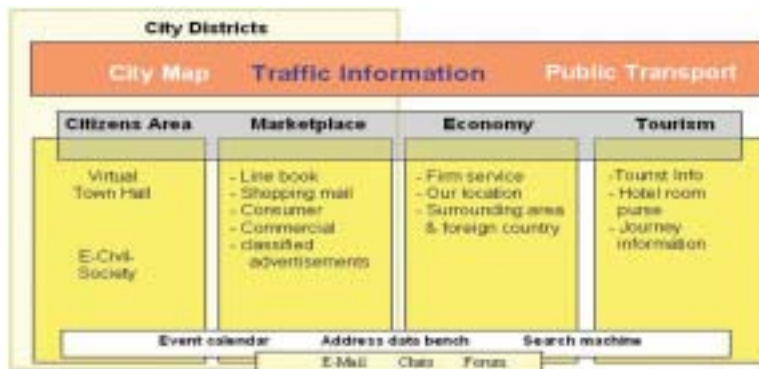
City Districts

City Map Traffic Information Public Transport

Citizens Area

Virtual Town Hall

E-Civil-Society

Marketplace

- Line book
- Shopping mall
- Consumer
- Commercial classified advertisements

Economy

- Firm service
- Our location
- Surrounding area & foreign country

Tourism

- Tourist Info
- Hotel room purse
- Journey information

Event calendar Address data bench Search machine

E-Mail Chats Forums